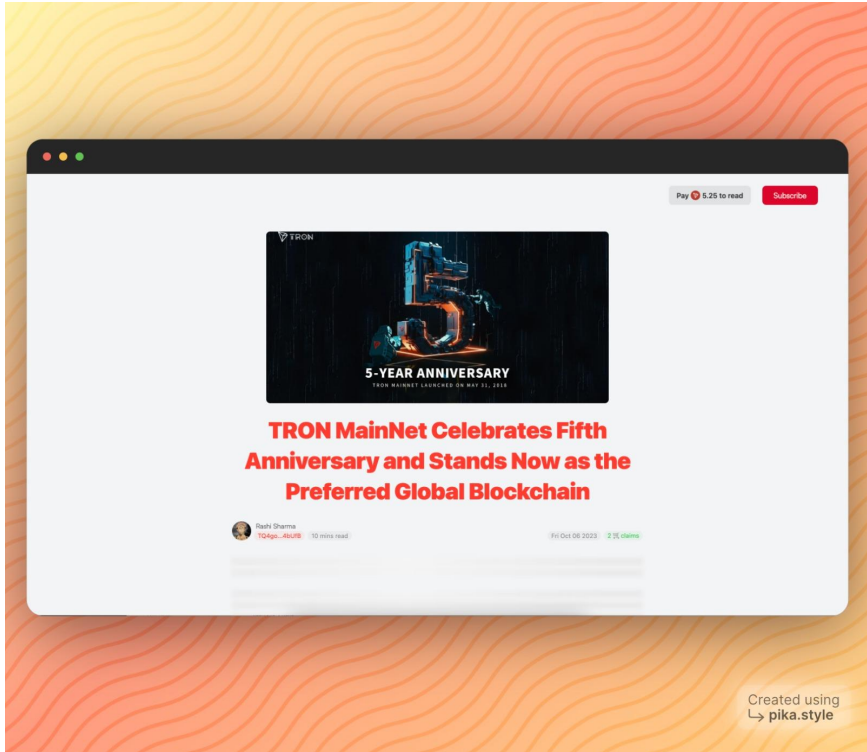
Pay 5.25 to read

Subscribe

TRON

5

5-YEAR ANNIVERSARY

TRON MAINNET LAUNCHED ON MAY 31, 2018

TRON MainNet Celebrates Fifth Anniversary and Stands Now as the Preferred Global Blockchain

Rashi Sharma

TQ4go...4bUf8

10 mins read

Fri Oct 06 2023

2 claims

Created using
pika.style